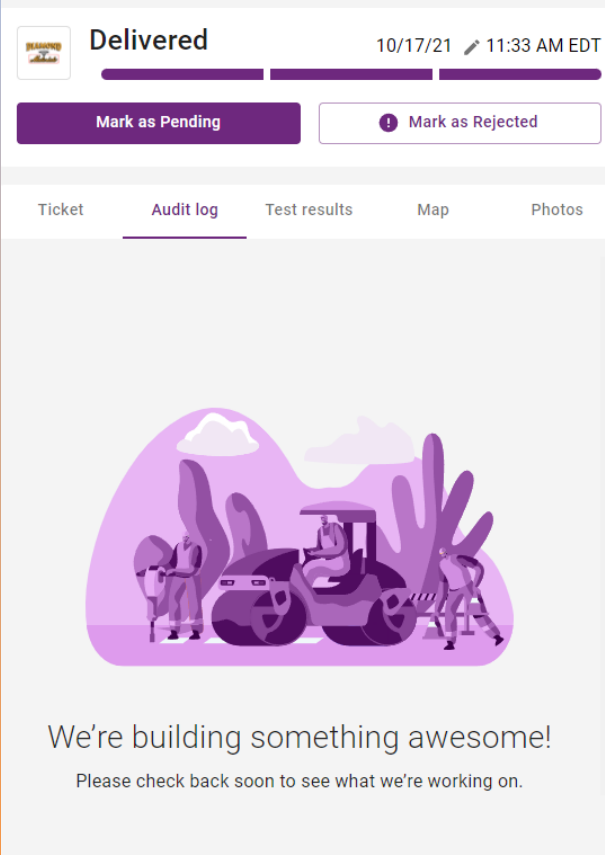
Delivered

10/17/21 11:33 AM EDT

Mark as Pending

Mark as Rejected

Ticket

Audit log

Test results

Map

Photos

We’re building something awesome!

Please check back soon to see what we’re working on.